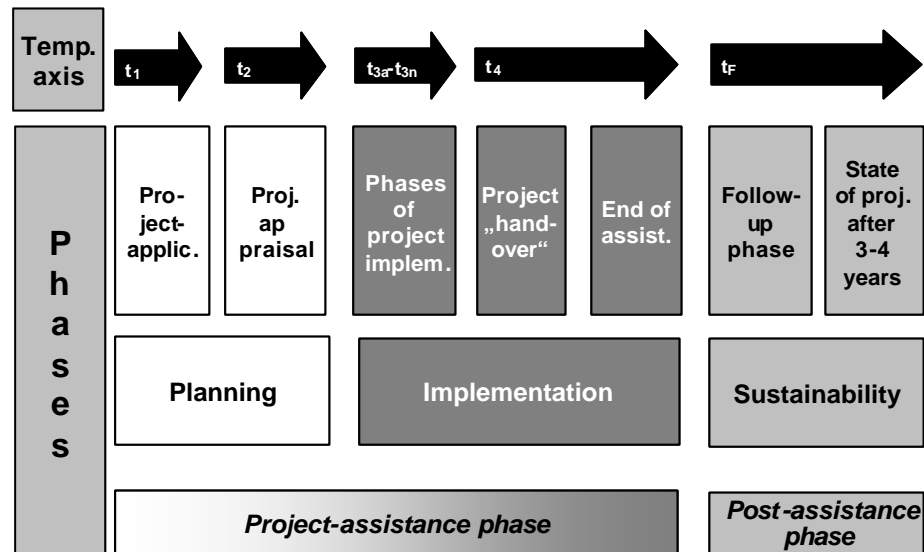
Temp. axis

$t_1$

$t_2$

$t_{3a}$-$t_{3n}$

$t_4$

$t_F$

Phases

Project-applic.

Proj. appraisal

Phases of project implem.

Project „hand-over“

End of assist.

Follow-up phase

State of proj. after 3-4 years

Planning

Implementation

Sustainability

Project-assistance phase

Post-assistance phase